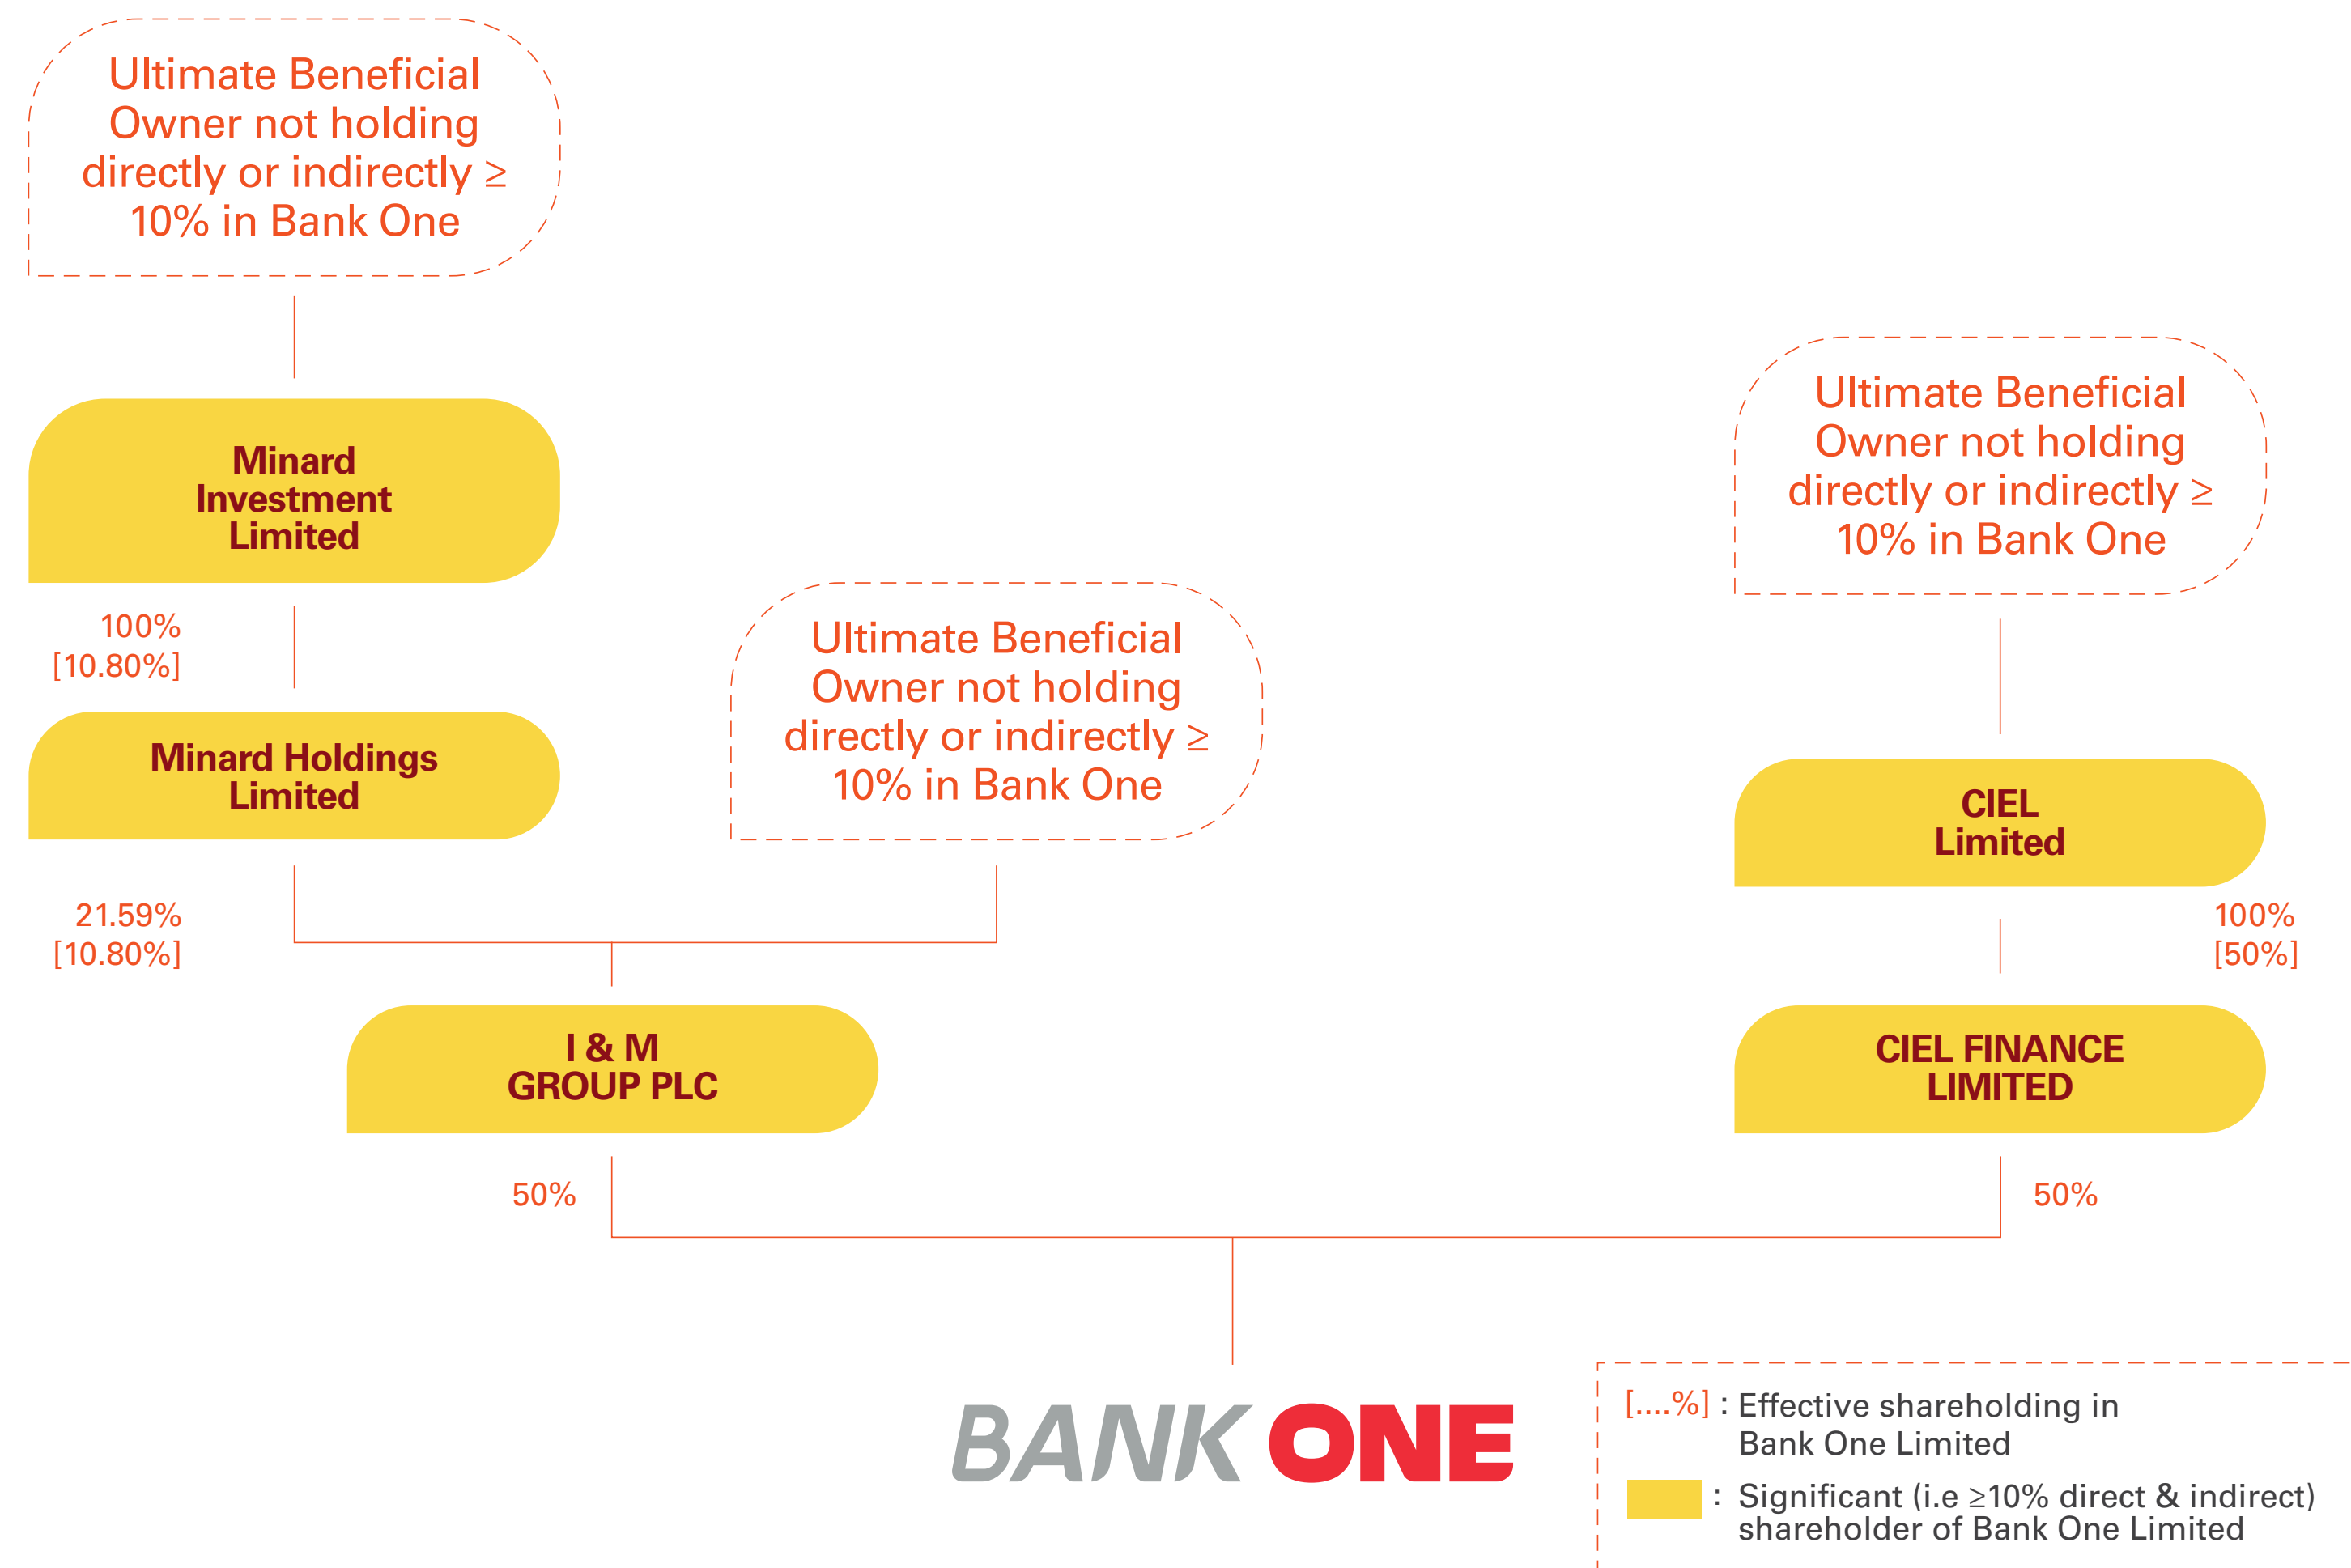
Ultimate Beneficial Owner not holding directly or indirectly ≥ 10% in Bank One

Minard Investment Limited

100%
[10.80%]

Minard Holdings Limited

21.59%
[10.80%]

Ultimate Beneficial Owner not holding directly or indirectly ≥ 10% in Bank One

I & M GROUP PLC

50%

Ultimate Beneficial Owner not holding directly or indirectly ≥ 10% in Bank One

CIEL Limited

100%
[50%]

CIEL FINANCE LIMITED

50%

BANK ONE

[....%] : Effective shareholding in Bank One Limited

: Significant (i.e ≥10% direct & indirect) shareholder of Bank One Limited